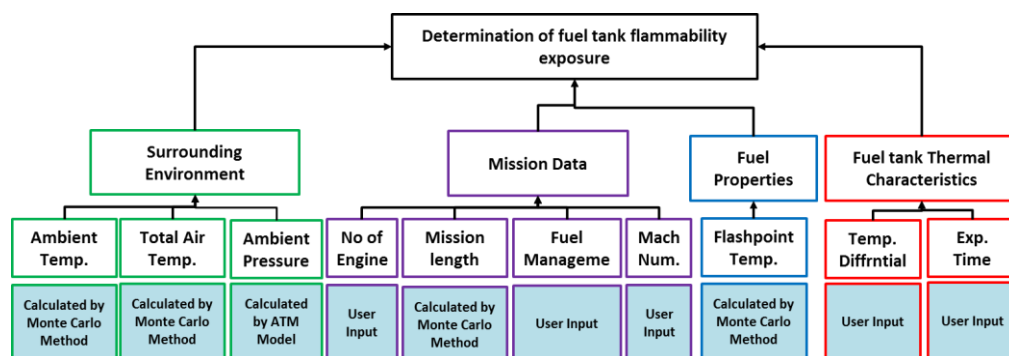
Determination of fuel tank flammability exposure

Surrounding Environment

Ambient Temp.

Calculated by Monte Carlo Method

Total Air Temp.

Calculated by Monte Carlo Method

Ambient Pressure

Calculated by ATM Model

Mission Data

No of Engine

User Input

Mission length

Calculated by Monte Carlo Method

Fuel Manageme

User Input

Mach Num.

User Input

Fuel Properties

Flashpoint Temp.

Calculated by Monte Carlo Method

Fuel tank Thermal Characteristics

Temp. Diffrntial

User Input

Exp. Time

User Input